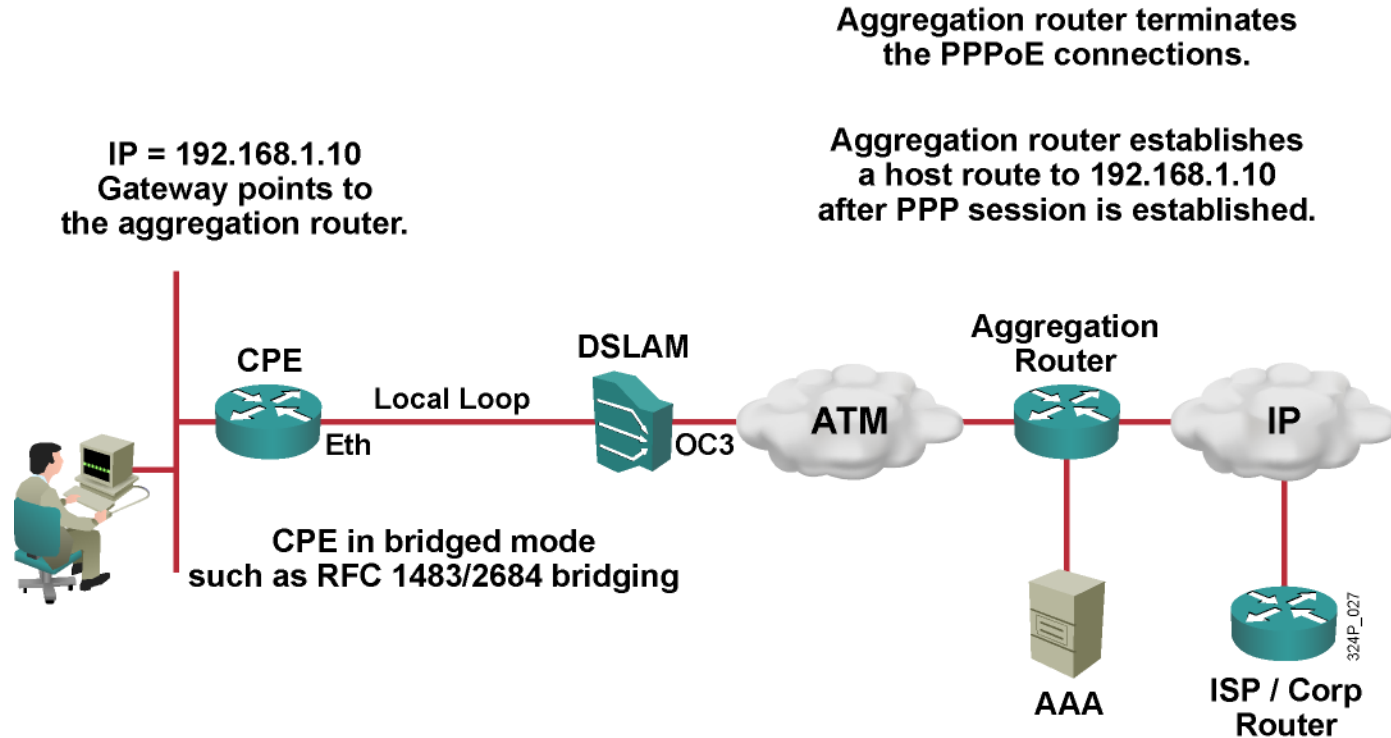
Aggregation router terminates the PPPoE connections.

Aggregation router establishes a host route to 192.168.1.10 after PPP session is established.

IP = 192.168.1.10
Gateway points to the aggregation router.

CPE

Local Loop

DSLAM

Aggregation Router

Eth

OC3

ATM

IP

CPE in bridged mode such as RFC 1483/2684 bridging

AAA

ISP / Corp Router

324P_027